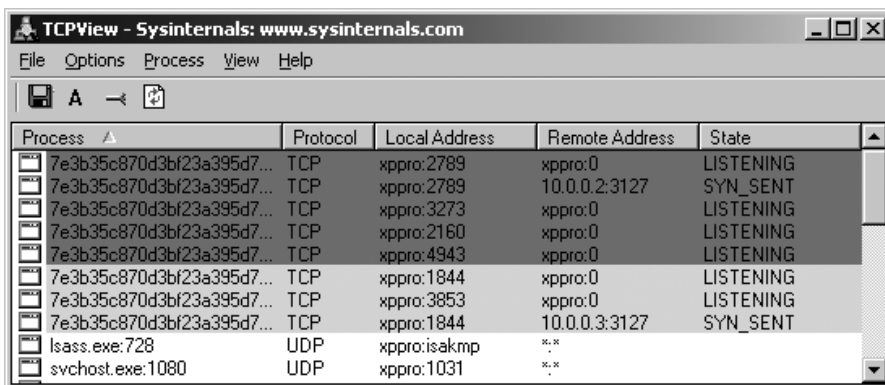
TCPView - Sysinternals: www.sysinternals.com

File Options Process View Help

A

| Process | Protocol | Local Address | Remote Address | State |
|---|---|---|---|---|
| 7e3b35c870d3bf23a395d7... | TCP | xppro:2789 | xppro:0 | LISTENING |
| 7e3b35c870d3bf23a395d7... | TCP | xppro:2789 | 10.0.0.2:3127 | SYN_SENT |
| 7e3b35c870d3bf23a395d7... | TCP | xppro:3273 | xppro:0 | LISTENING |
| 7e3b35c870d3bf23a395d7... | TCP | xppro:2160 | xppro:0 | LISTENING |
| 7e3b35c870d3bf23a395d7... | TCP | xppro:4943 | xppro:0 | LISTENING |
| 7e3b35c870d3bf23a395d7... | TCP | xppro:1844 | xppro:0 | LISTENING |
| 7e3b35c870d3bf23a395d7... | TCP | xppro:3853 | xppro:0 | LISTENING |
| 7e3b35c870d3bf23a395d7... | TCP | xppro:1844 | 10.0.0.3:3127 | SYN_SENT |
| lsass.exe:728 | UDP | xppro:isakmp | *:* | |
| svchost.exe:1080 | UDP | xppro:1031 | *:* | |